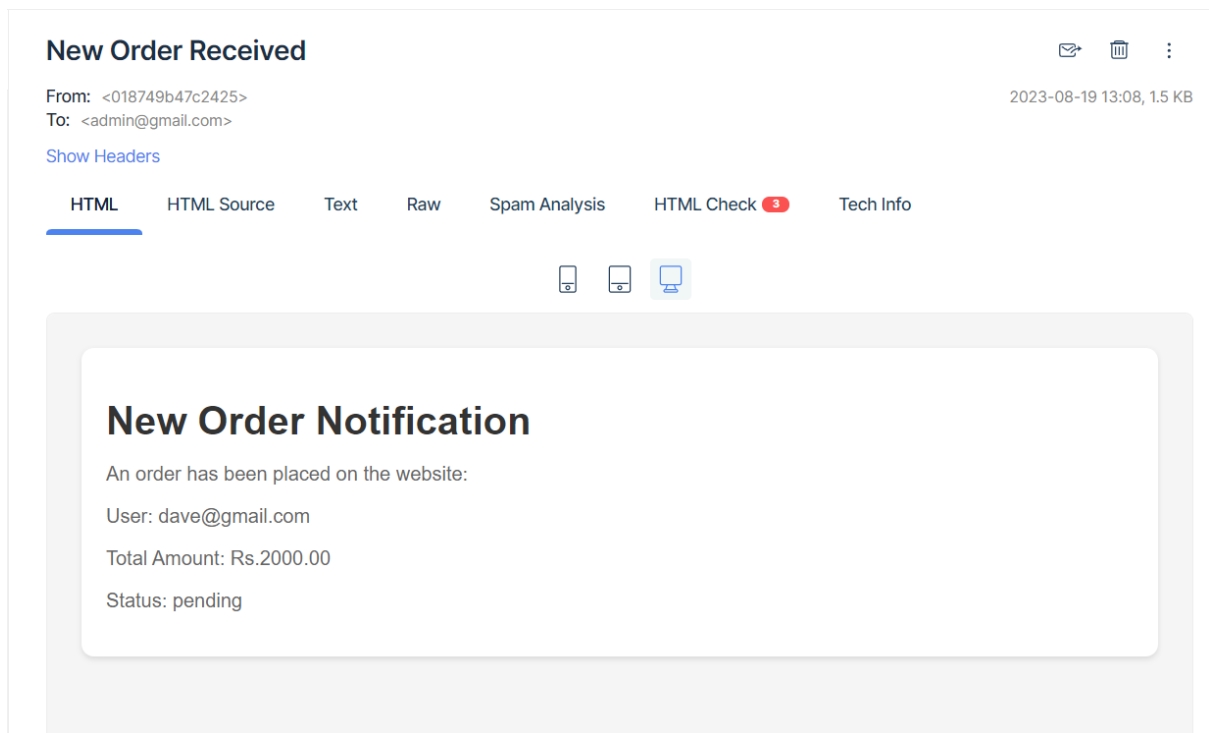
New Order Received

From: <018749b47c2425>
To: <admin@gmail.com>

2023-08-19 13:08, 1.5 KB

Show Headers

HTML HTML Source Text Raw Spam Analysis HTML Check 3 Tech Info

New Order Notification

An order has been placed on the website:

User: dave@gmail.com

Total Amount: Rs.2000.00

Status: pending